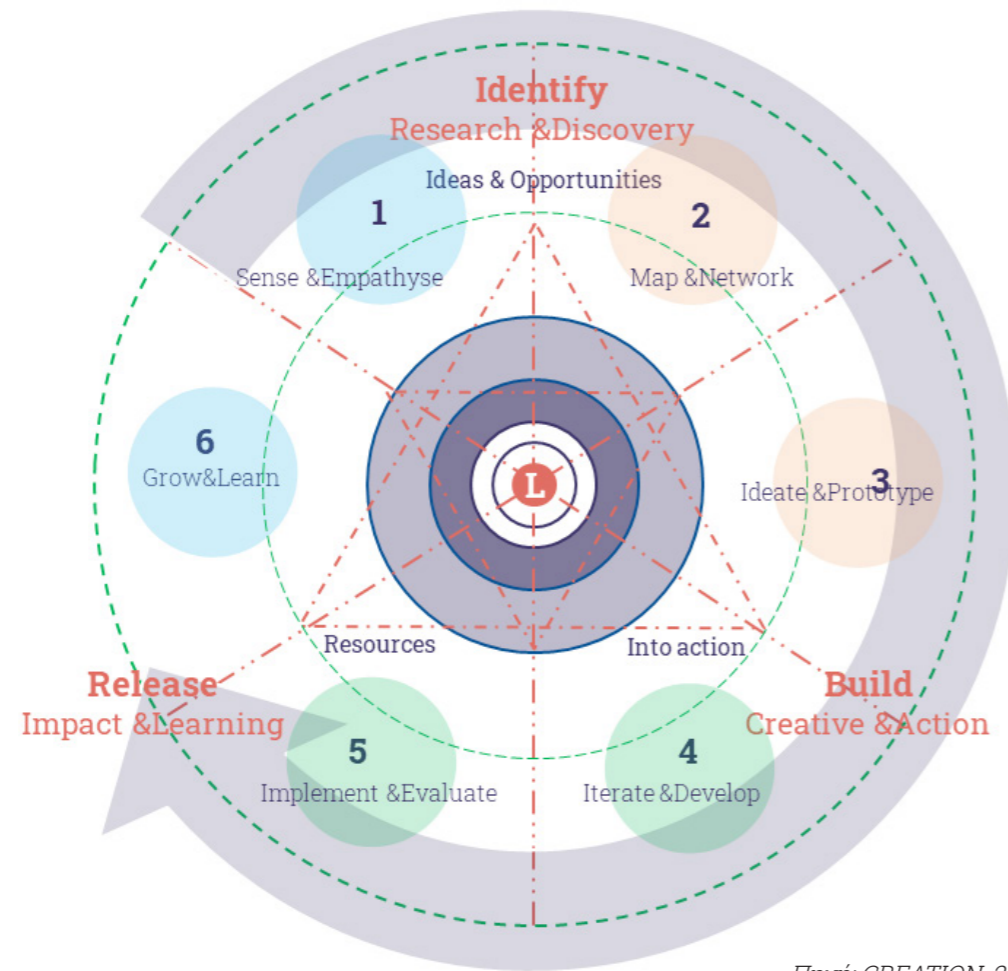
Identify
Research &Discovery

Ideas & Opportunities

1
Sense &Empathyse

2
Map &Network

6
Grow&Learn

L

3
Ideate &Prototype

Resources

Into action

Release
Impact &Learning

Build
Creative &Action

5
Implement &Evaluate

4
Iterate &Develop

Πηγή: CREATION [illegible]